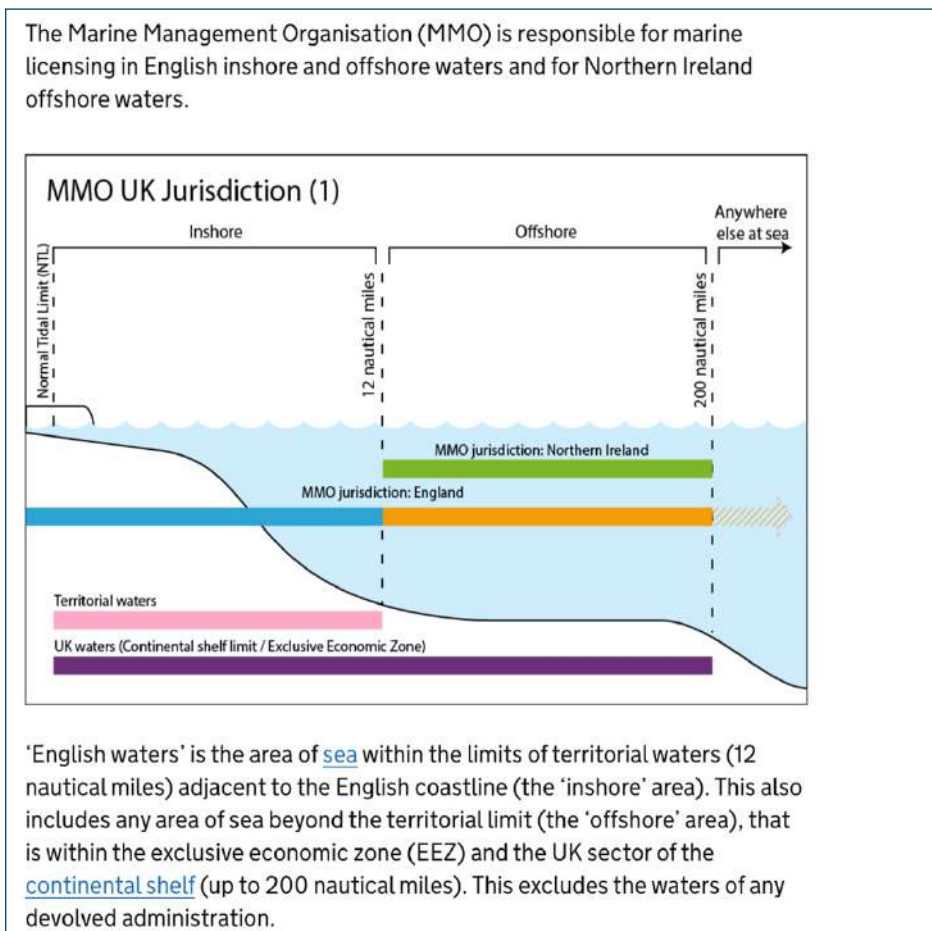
The Marine Management Organisation (MMO) is responsible for marine licensing in English inshore and offshore waters and for Northern Ireland offshore waters.

MMO UK Jurisdiction (1)

Inshore

Offshore

Anywhere else at sea

Normal Tidal Limit (NTL)

12 nautical miles

200 nautical miles

MMO jurisdiction: Northern Ireland

MMO jurisdiction: England

Territorial waters

UK waters (Continental shelf limit / Exclusive Economic Zone)

'English waters' is the area of sea within the limits of territorial waters (12 nautical miles) adjacent to the English coastline (the 'inshore' area). This also includes any area of sea beyond the territorial limit (the 'offshore' area), that is within the exclusive economic zone (EEZ) and the UK sector of the continental shelf (up to 200 nautical miles). This excludes the waters of any devolved administration.